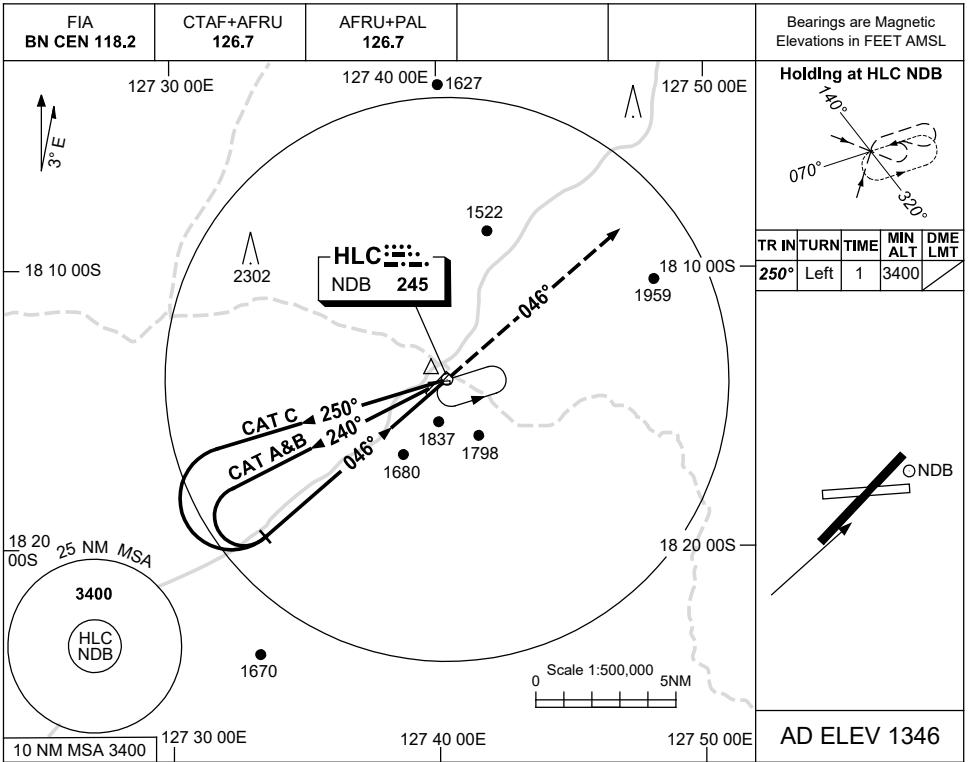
| FIA BN CEN 118.2 | CTAF+AFRU 126.7 | AFRU+PAL 126.7 | | | Bearings are Magnetic Elevations in FEET AMSL |
|---|---|---|---|---|---|

127 30 00E

127 40 00E

1627

127 50 00E

3° E

Holding at HLC NDB

140°

070°

320°

1522

HLC

NDB 245

2302

18 10 00S

18 10 00S

1959

046°

| TR IN | TURN | TIME | MIN ALT | DME LMT |
|---|---|---|---|---|
| 250° | Left | 1 | 3400 | |

CAT C 250°

CAT A&B 240°

046°

1837

1798

1680

NDB

18 20 00S

25 NM MSA

18 20 00S

3400

HLC NDB

1670

Scale 1:500,000

0

5NM

10 NM MSA 3400

127 30 00E

127 40 00E

127 50 00E

AD ELEV 1346